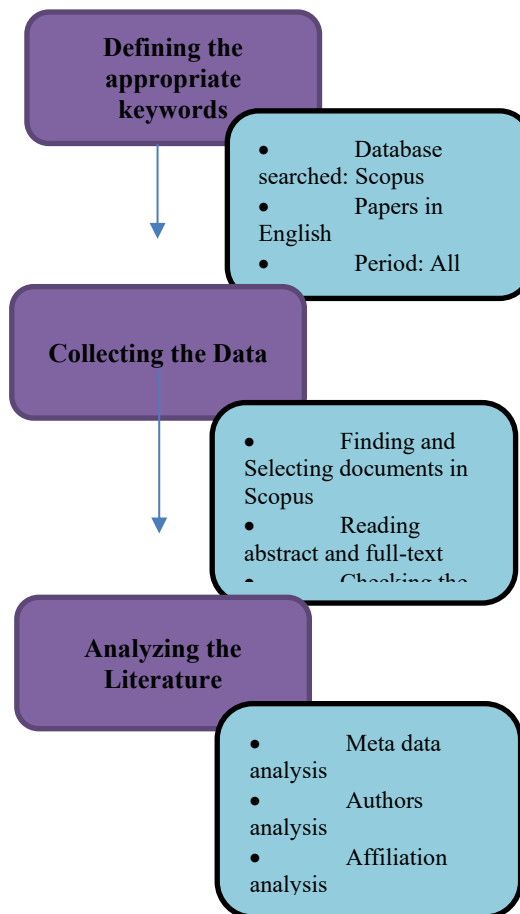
Defining the appropriate keywords

• Database searched: Scopus
• Papers in English
• Period: All

Collecting the Data

• Finding and Selecting documents in Scopus
• Reading abstract and full-text
• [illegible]

Analyzing the Literature

• Meta data analysis
• Authors analysis
• Affiliation analysis